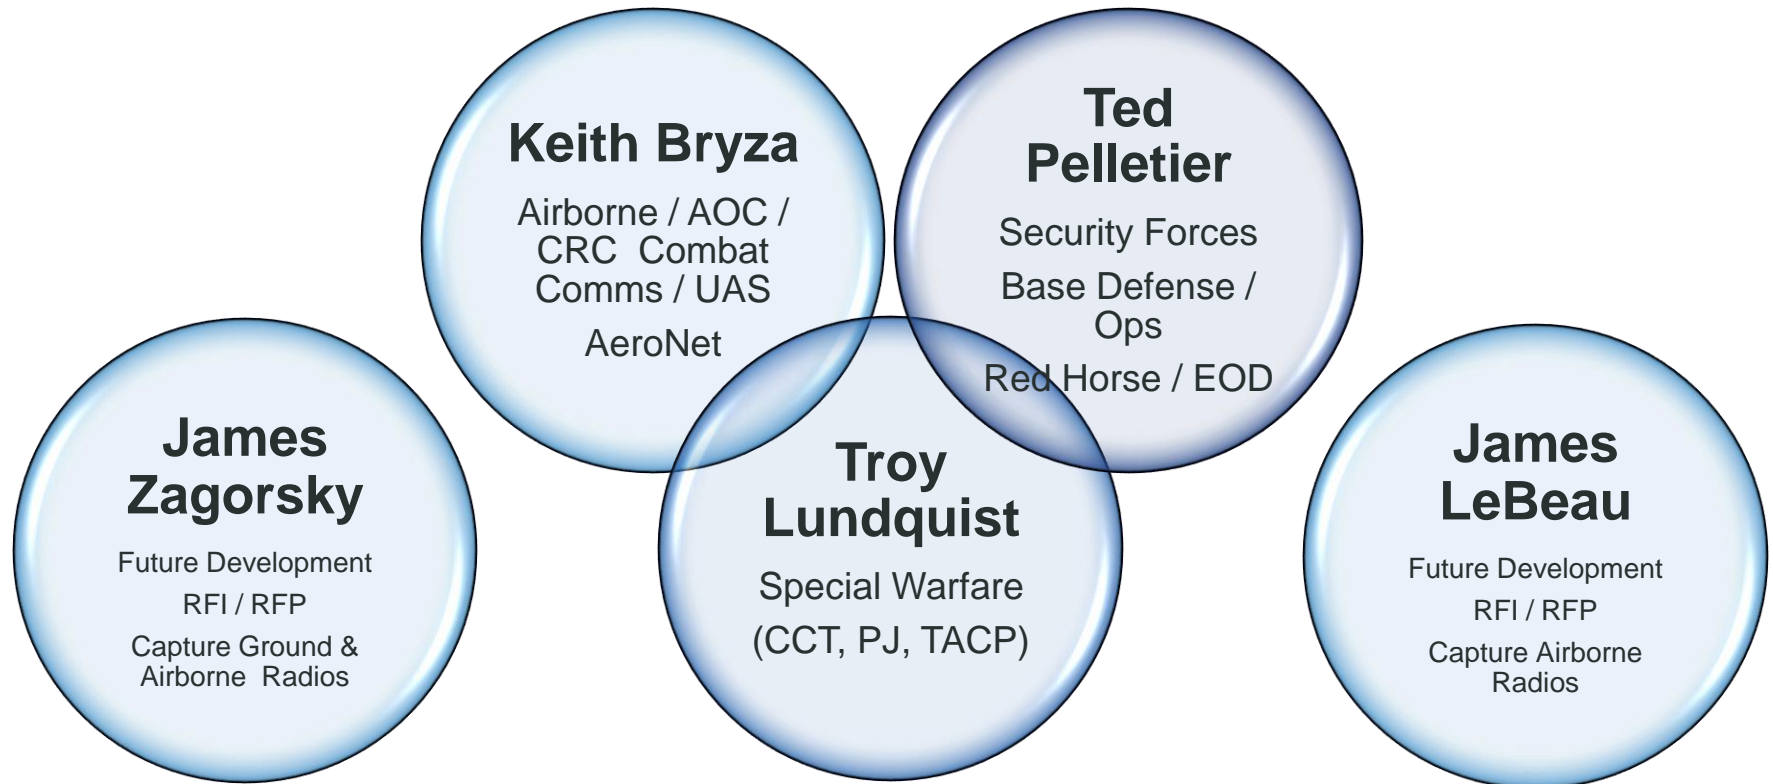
Keith Bryza

Airborne / AOC / CRC Combat Comms / UAS

AeroNet

Ted Pelletier

Security Forces

Base Defense / Ops

Red Horse / EOD

James Zagorsky

Future Development

RFI / RFP

Capture Ground & Airborne Radios

Troy Lundquist

Special Warfare

(CCT, PJ, TACP)

James LeBeau

Future Development

RFI / RFP

Capture Airborne Radios